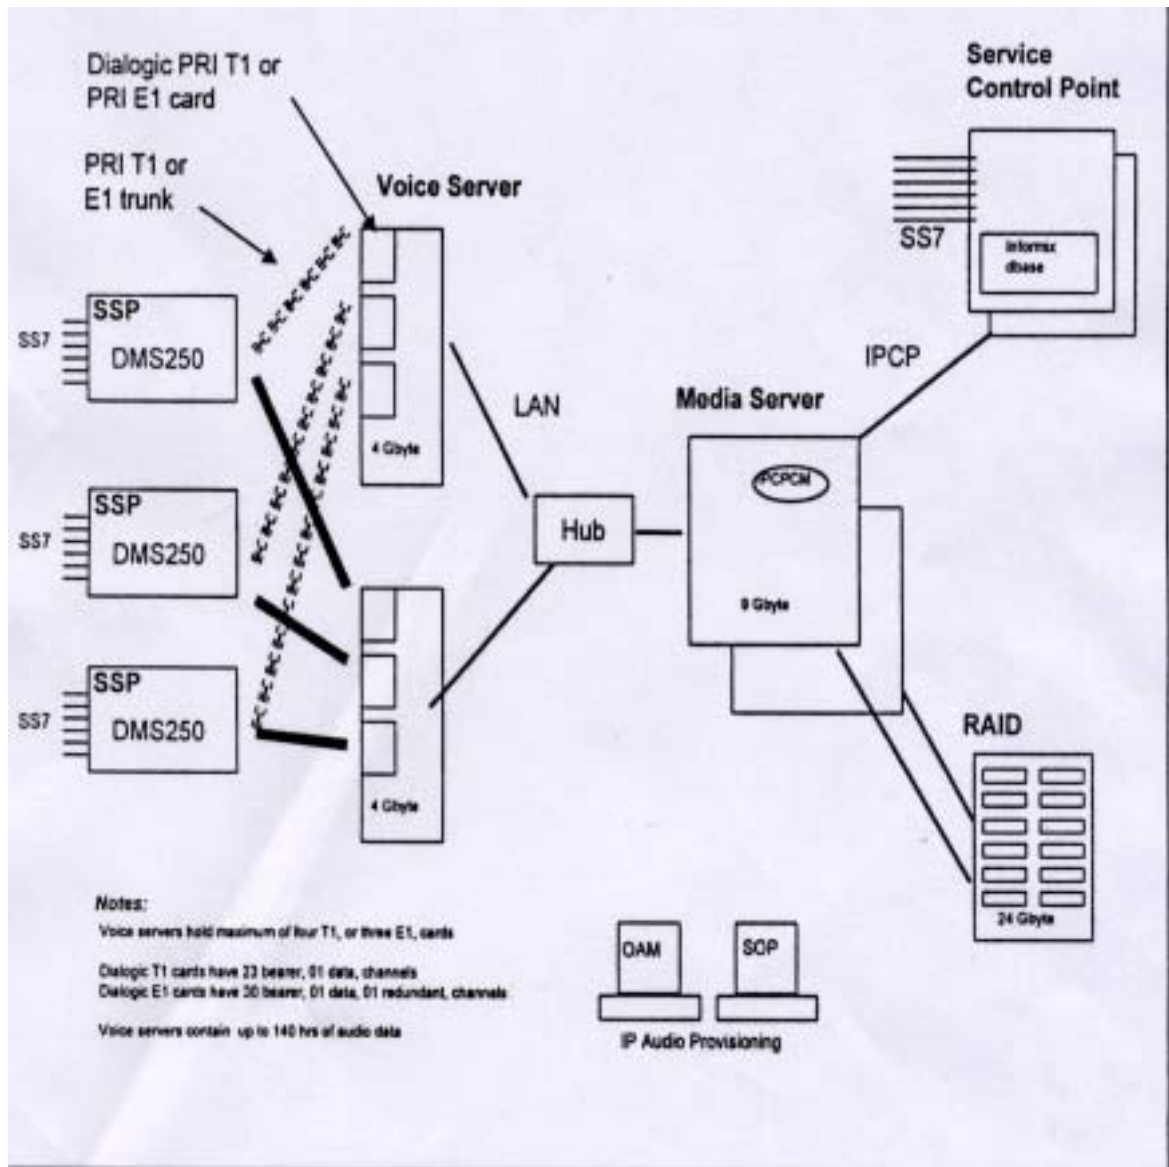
Dialogic PRI T1 or PRI E1 card

PRI T1 or E1 trunk

Voice Server

Service Control Point

SS7

Informax dbase

SSP
DMS250

SS7

SSP
DMS250

SS7

SSP
DMS250

SS7

9C 9C 9C 9C 9C 9C

9C 9C 9C 9C 9C 9C

9C 9C 9C 9C 9C 9C

9C 9C 9C 9C 9C 9C

9C 9C 9C 9C 9C 9C

4 Gbyte

LAN

IPCP

Media Server

PCPCM

Hub

9 Gbyte

4 Gbyte

RAID

24 Gbyte

Notes:
Voice servers hold maximum of four T1, or three E1, cards

Dialogic T1 cards have 23 bearer, 01 data, channels
Dialogic E1 cards have 30 bearer, 01 data, 01 redundant, channels

Voice servers contain up to 140 hrs of audio data

OAM

SOP

IP Audio Provisioning